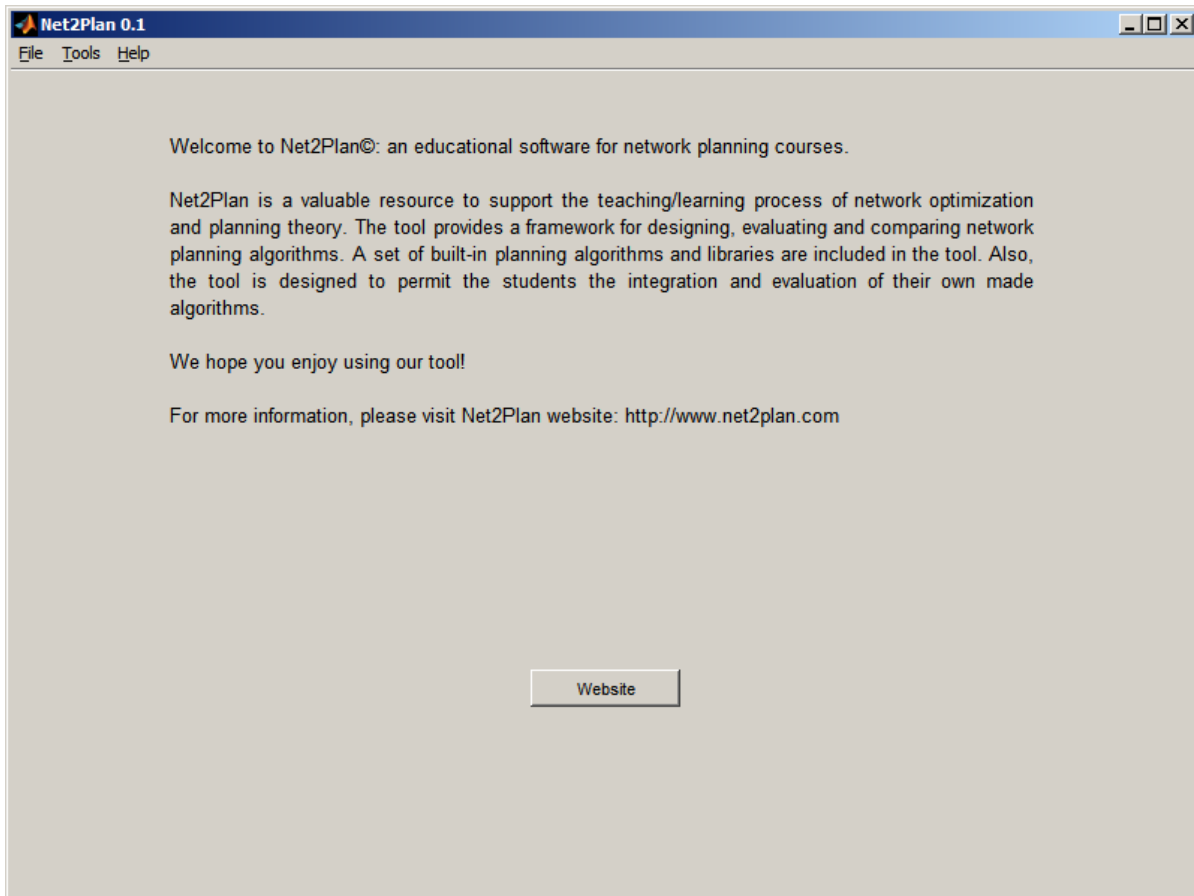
Net2Plan 0.1

File Tools Help

Welcome to Net2Plan©: an educational software for network planning courses.

Net2Plan is a valuable resource to support the teaching/learning process of network optimization and planning theory. The tool provides a framework for designing, evaluating and comparing network planning algorithms. A set of built-in planning algorithms and libraries are included in the tool. Also, the tool is designed to permit the students the integration and evaluation of their own made algorithms.

We hope you enjoy using our tool!

For more information, please visit Net2Plan website: http://www.net2plan.com

Website